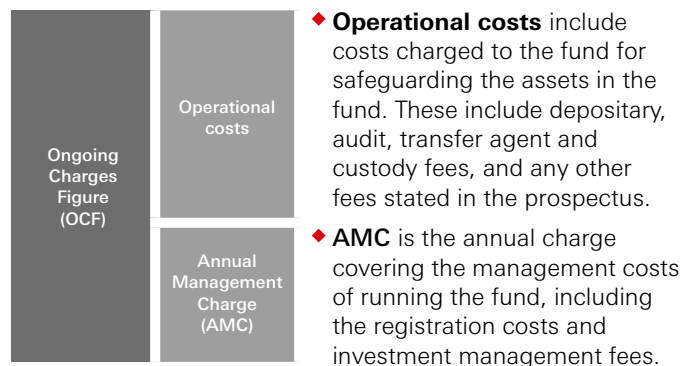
Ongoing Charges Figure (OCF)

Operational costs

Annual Management Charge (AMC)

◆ **Operational costs** include costs charged to the fund for safeguarding the assets in the fund. These include depositary, audit, transfer agent and custody fees, and any other fees stated in the prospectus.

◆ **AMC** is the annual charge covering the management costs of running the fund, including the registration costs and investment management fees.